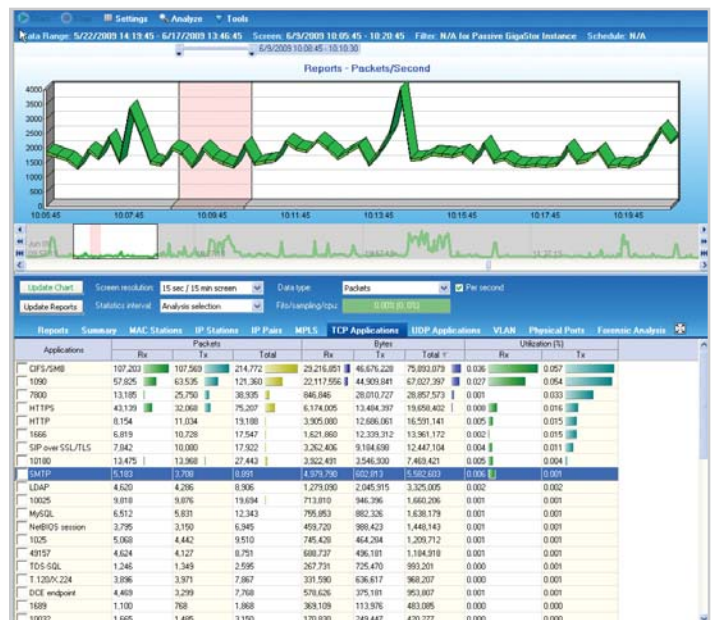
Start Stop Settings Analyze Tools

Data Range: 5/22/2009 14:19:45 - 6/17/2009 13:46:45 Screen: 6/9/2009 10:05:45 - 10:20:45 Filter: N/A for Passive GigaStor Instance Schedule: N/A

6/9/2009 10:08:45 - 10:10:30

Reports - Packets/Second

4000
3500
3000
2500
2000
1500
1000
500
0

10:05:45 10:07:45 10:09:45 10:11:45 10:13:45 10:15:45 10:17:45 10:19:45

Update Chart Screen resolution: 15 sec / 15 min screen Data type: Packets Per second

Update Reports Statistics interval: Analysis selection Filter/sampling/cpu: 0.001 (0, 0%)

Reports Summary MAC Stations IP Stations IP Pairs MPLS TCP Applications UDP Applications VLAN Physical Ports Forensic Analysis

| Applications | Packets Rx | Packets Tx | Packets Total | Bytes Rx | Bytes Tx | Bytes Total | Utilization (%) Rx | Utilization (%) Tx |
|---|---|---|---|---|---|---|---|---|
| CIFS/SMB | 107,203 | 107,569 | 214,772 | 29,216,851 | 46,676,228 | 75,893,079 | 0.036 | 0.057 |
| 1090 | 57,825 | 63,535 | 121,360 | 22,117,556 | 44,909,841 | 67,027,397 | 0.027 | 0.054 |
| 7800 | 13,185 | 25,750 | 38,935 | 846,846 | 28,010,727 | 28,857,573 | 0.001 | 0.033 |
| HTTPS | 43,139 | 32,068 | 75,207 | 6,174,005 | 13,484,397 | 19,658,402 | 0.008 | 0.016 |
| HTTP | 8,154 | 11,034 | 19,188 | 3,905,080 | 12,686,061 | 16,591,141 | 0.005 | 0.015 |
| 1666 | 6,819 | 10,728 | 17,547 | 1,621,860 | 12,339,312 | 13,961,172 | 0.002 | 0.015 |
| SIP over SSL/TLS | 7,842 | 10,080 | 17,922 | 3,262,406 | 9,184,698 | 12,447,104 | 0.004 | 0.011 |
| 10180 | 13,475 | 13,968 | 27,443 | 2,922,491 | 2,546,930 | 7,469,421 | 0.005 | 0.004 |
| SMTP | 5,183 | 3,708 | 8,891 | 4,979,790 | 602,813 | 5,582,603 | 0.006 | 0.001 |
| LDAP | 4,620 | 4,286 | 8,906 | 1,279,090 | 2,045,915 | 3,325,005 | 0.002 | 0.002 |
| 10025 | 9,818 | 9,876 | 19,694 | 713,810 | 946,396 | 1,660,206 | 0.001 | 0.001 |
| MySQL | 6,512 | 5,831 | 12,343 | 755,953 | 882,326 | 1,638,179 | 0.001 | 0.001 |
| NetBIOS session | 3,795 | 3,150 | 6,945 | 459,720 | 988,423 | 1,448,143 | 0.001 | 0.001 |
| 1025 | 5,068 | 4,442 | 9,510 | 745,420 | 464,284 | 1,209,712 | 0.001 | 0.001 |
| 49157 | 4,624 | 4,127 | 8,751 | 688,737 | 496,181 | 1,184,918 | 0.001 | 0.001 |
| TDS-SQL | 1,246 | 1,349 | 2,595 | 267,731 | 725,470 | 993,201 | 0.000 | 0.001 |
| T.120/X.224 | 3,896 | 3,971 | 7,867 | 331,590 | 636,617 | 968,207 | 0.000 | 0.001 |
| DCE endpoint | 4,469 | 3,299 | 7,768 | 578,626 | 375,181 | 953,807 | 0.001 | 0.000 |
| 1689 | 1,100 | 768 | 1,868 | 369,109 | 113,976 | 483,085 | 0.000 | 0.000 |
| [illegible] | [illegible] | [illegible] | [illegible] | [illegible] | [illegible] | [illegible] | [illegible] | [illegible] |